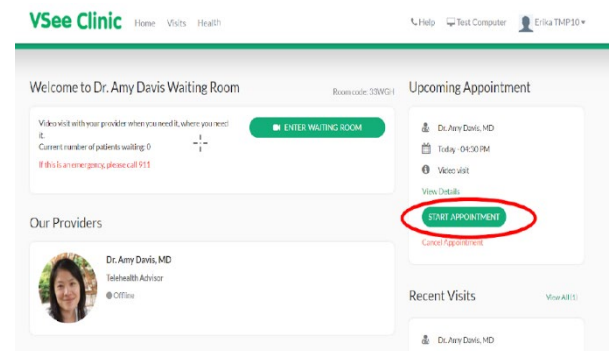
VSee Clinic Home Visits Health

Help Test Computer Erika TMP10

Welcome to Dr. Amy Davis Waiting Room

Room code: 33WGH

Video visit with your provider when you need it, where you need it.
Current number of patients waiting: 0

If this is an emergency, please call 911

ENTER WAITING ROOM

Our Providers

Dr. Amy Davis, MD
Telehealth Advisor
Offline

Upcoming Appointment

Dr. Amy Davis, MD
Today - 04:30 PM
Video visit

View Details

START APPOINTMENT

Cancel Appointment

Recent Visits

View All (1)

Dr. Amy Davis, MD